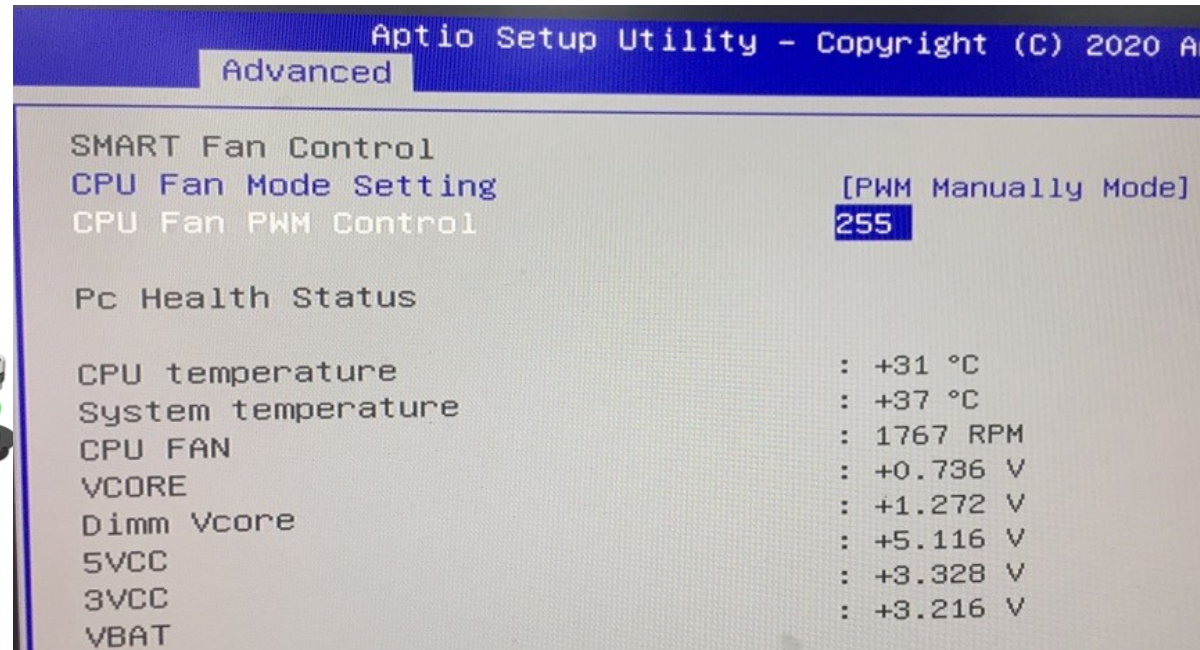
Aptio Setup Utility – Copyright (C) 2020 A
Advanced

SMART Fan Control
CPU Fan Mode Setting [PWM Manually Mode]
CPU Fan PWM Control 255

Pc Health Status

| | |
|---|---|
| CPU temperature | : +31 °C |
| System temperature | : +37 °C |
| CPU FAN | : 1767 RPM |
| VCORE | : +0.736 V |
| Dimm Vcore | : +1.272 V |
| 5VCC | : +5.116 V |
| 3VCC | : +3.328 V |
| VBAT | : +3.216 V |